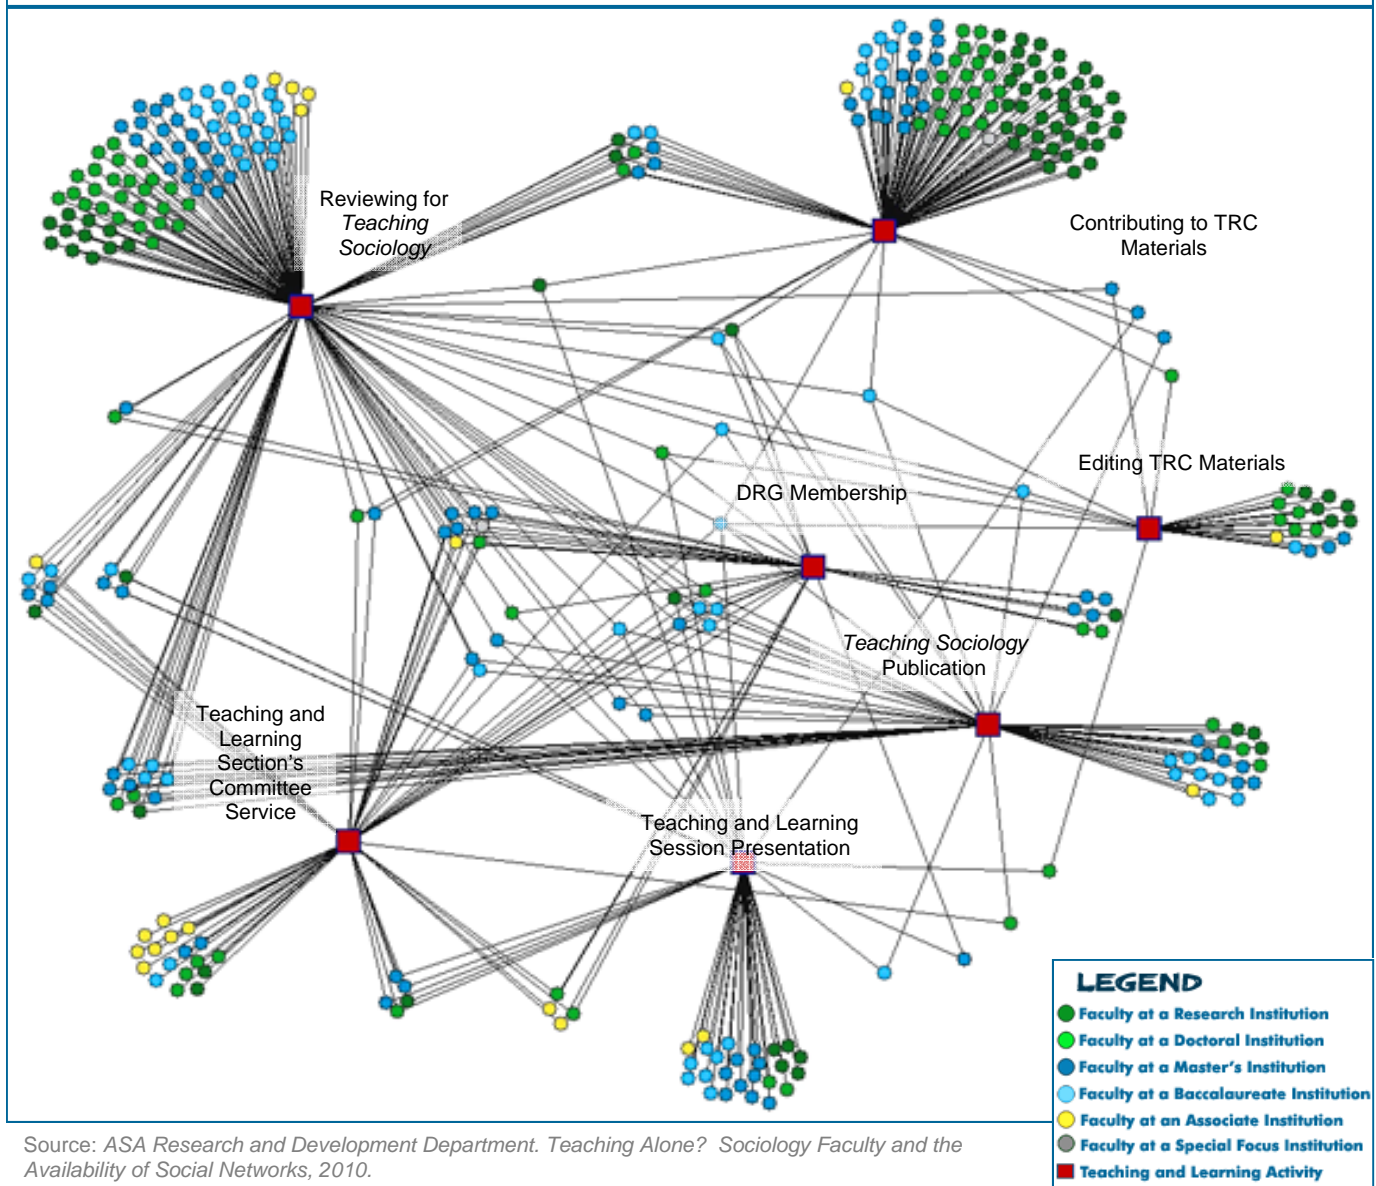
Reviewing for *Teaching Sociology*

Contributing to TRC Materials

Editing TRC Materials

DRG Membership

*Teaching Sociology* Publication

Teaching and Learning Section's Committee Service

Teaching and Learning Session Presentation

LEGEND
Faculty at a Research Institution
Faculty at a Doctoral Institution
Faculty at a Master's Institution
Faculty at a Baccalaureate Institution
Faculty at an Associate Institution
Faculty at a Special Focus Institution
Teaching and Learning Activity

Source: *ASA Research and Development Department. Teaching Alone? Sociology Faculty and the Availability of Social Networks, 2010.*